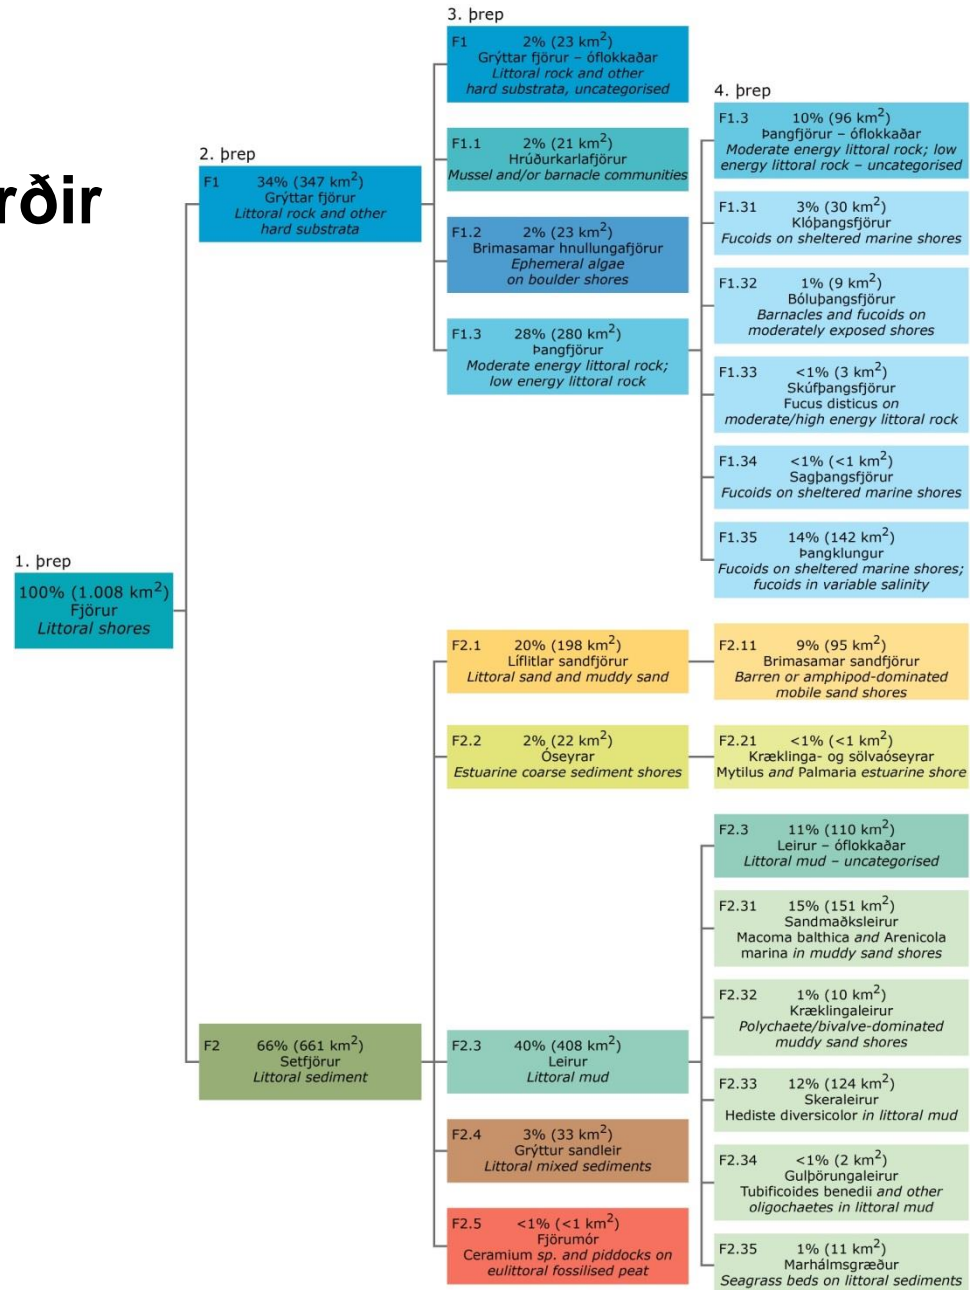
rðir

1. þrep
100% (1.008 km$^2$)
Fjörur
Littoral shores

2. þrep
F1 34% (347 km$^2$)
Grýttar fjörur
Littoral rock and other hard substrata

F2 66% (661 km$^2$)
Setfjörur
Littoral sediment

3. þrep
F1 2% (23 km$^2$)
Grýttar fjörur – óflokkaðar
Littoral rock and other hard substrata, uncategorised

F1.1 2% (21 km$^2$)
Hrúðurkarlafjörur
Mussel and/or barnacle communities

F1.2 2% (23 km$^2$)
Brimasamar hnullungafjörur
Ephemeral algae on boulder shores

F1.3 28% (280 km$^2$)
Þangfjörur
Moderate energy littoral rock; low energy littoral rock

F2.1 20% (198 km$^2$)
Líflitlar sandfjörur
Littoral sand and muddy sand

F2.2 2% (22 km$^2$)
Óseyrar
Estuarine coarse sediment shores

F2.3 40% (408 km$^2$)
Leirur
Littoral mud

F2.4 3% (33 km$^2$)
Grýttur sandleir
Littoral mixed sediments

F2.5 <1% (<1 km$^2$)
Fjörumór
Ceramium sp. and piddocks on eulittoral fossilised peat

4. þrep
F1.3 10% (96 km$^2$)
Þangfjörur – óflokkaðar
Moderate energy littoral rock; low energy littoral rock – uncategorised

F1.31 3% (30 km$^2$)
Klóþangsfjörur
Fucoids on sheltered marine shores

F1.32 1% (9 km$^2$)
Bóluþangsfjörur
Barnacles and fucoids on moderately exposed shores

F1.33 <1% (3 km$^2$)
Skúfþangsfjörur
Fucus disticus on moderate/high energy littoral rock

F1.34 <1% (<1 km$^2$)
Sagþangsfjörur
Fucoids on sheltered marine shores

F1.35 14% (142 km$^2$)
Þangklungur
Fucoids on sheltered marine shores; fucoids in variable salinity

F2.11 9% (95 km$^2$)
Brimasamar sandfjörur
Barren or amphipod-dominated mobile sand shores

F2.21 <1% (<1 km$^2$)
Kræklinga- og sölvaóseyrar
Mytilus and Palmaria estuarine shore

F2.3 11% (110 km$^2$)
Leirur – óflokkaðar
Littoral mud – uncategorised

F2.31 15% (151 km$^2$)
Sandmaðksleirur
Macoma balthica and Arenicola marina in muddy sand shores

F2.32 1% (10 km$^2$)
Kræklingaleirur
Polychaete/bivalve-dominated muddy sand shores

F2.33 12% (124 km$^2$)
Skeraleirur
Hediste diversicolor in littoral mud

F2.34 <1% (2 km$^2$)
Gulþörungaleirur
Tubificoides benedii and other oligochaetes in littoral mud

F2.35 1% (11 km$^2$)
Marhálmsgræður
Seagrass beds on littoral sediments